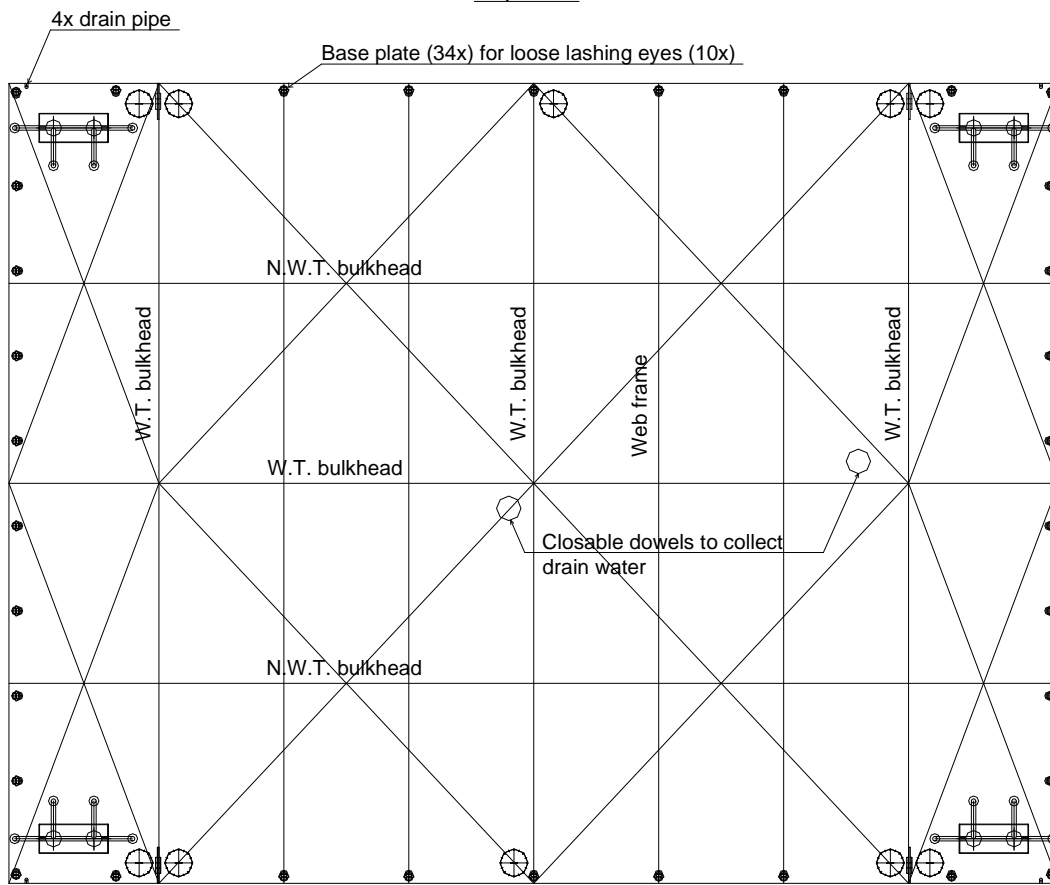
4x drain pipe

Base plate (34x) for loose lashing eyes (10x)

N.W.T. bulkhead

W.T. bulkhead

W.T. bulkhead

Web frame

W.T. bulkhead

W.T. bulkhead

Closable dowels to collect drain water

N.W.T. bulkhead